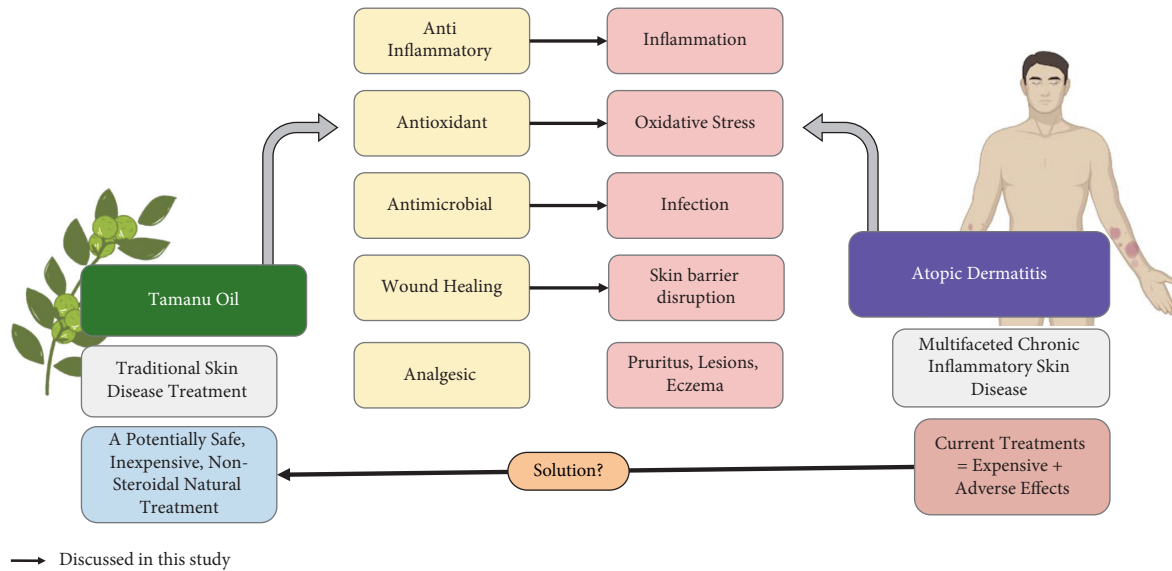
Anti Inflammatory

Inflammation

Antioxidant

Oxidative Stress

Antimicrobial

Infection

Wound Healing

Skin barrier disruption

Analgesic

Pruritus, Lesions, Eczema

Tamanu Oil

Traditional Skin Disease Treatment

A Potentially Safe, Inexpensive, Non-Steroidal Natural Treatment

Atopic Dermatitis

Multifaceted Chronic Inflammatory Skin Disease

Current Treatments = Expensive + Adverse Effects

Solution?

Discussed in this study